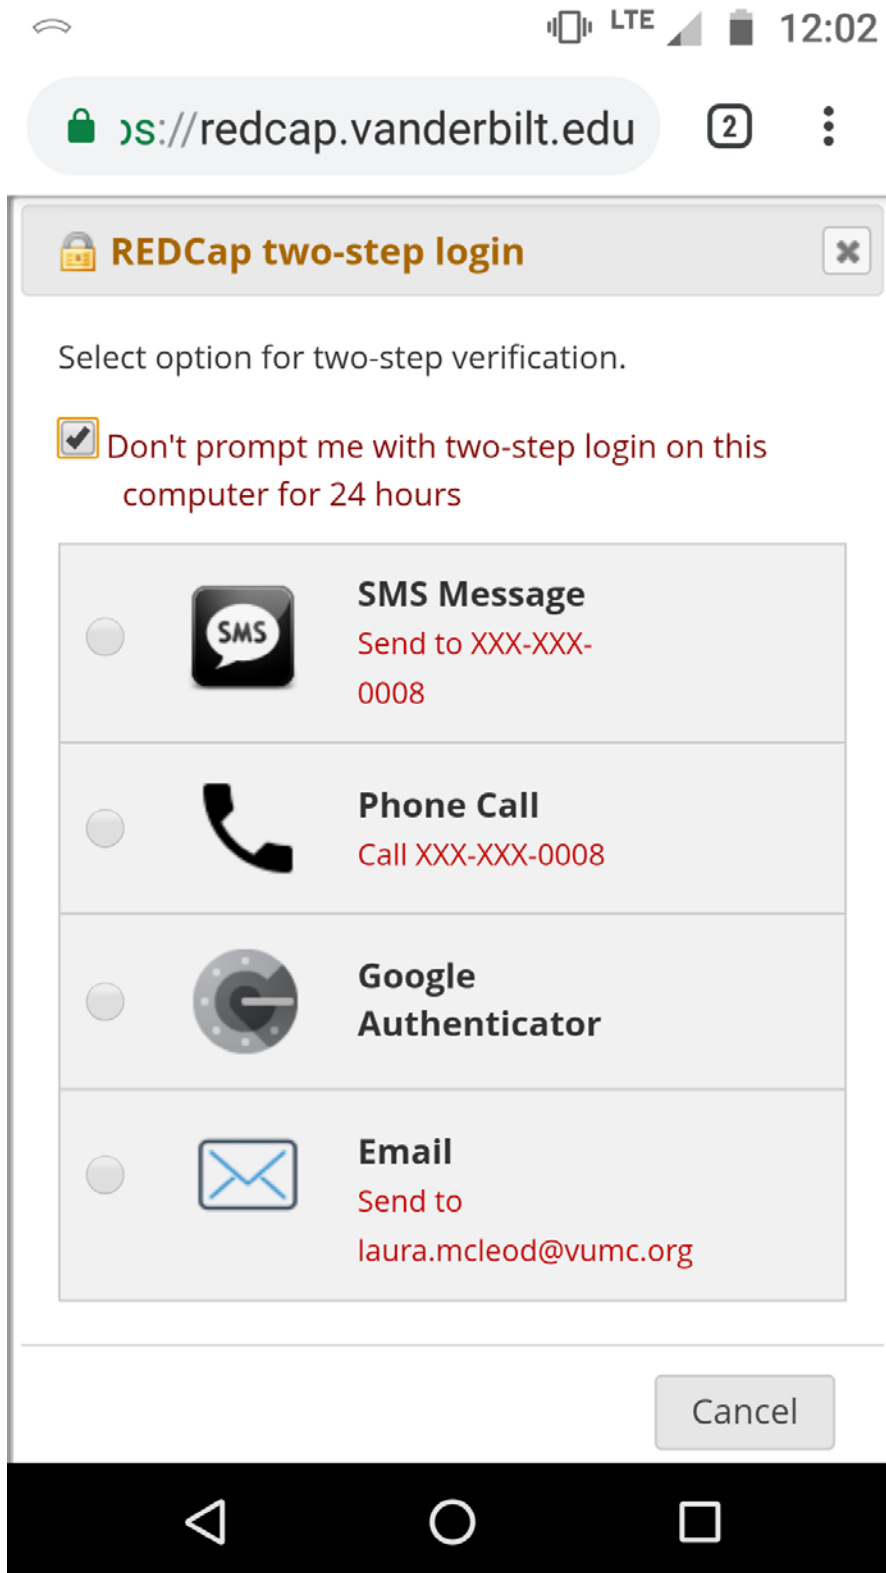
LTE 12:02

ɔs://redcap.vanderbilt.edu

2

REDCap two-step login

Select option for two-step verification.

Don't prompt me with two-step login on this computer for 24 hours

SMS

SMS Message
Send to XXX-XXX-0008

Phone Call
Call XXX-XXX-0008

Google Authenticator

Email
Send to laura.mcleod@vumc.org

Cancel